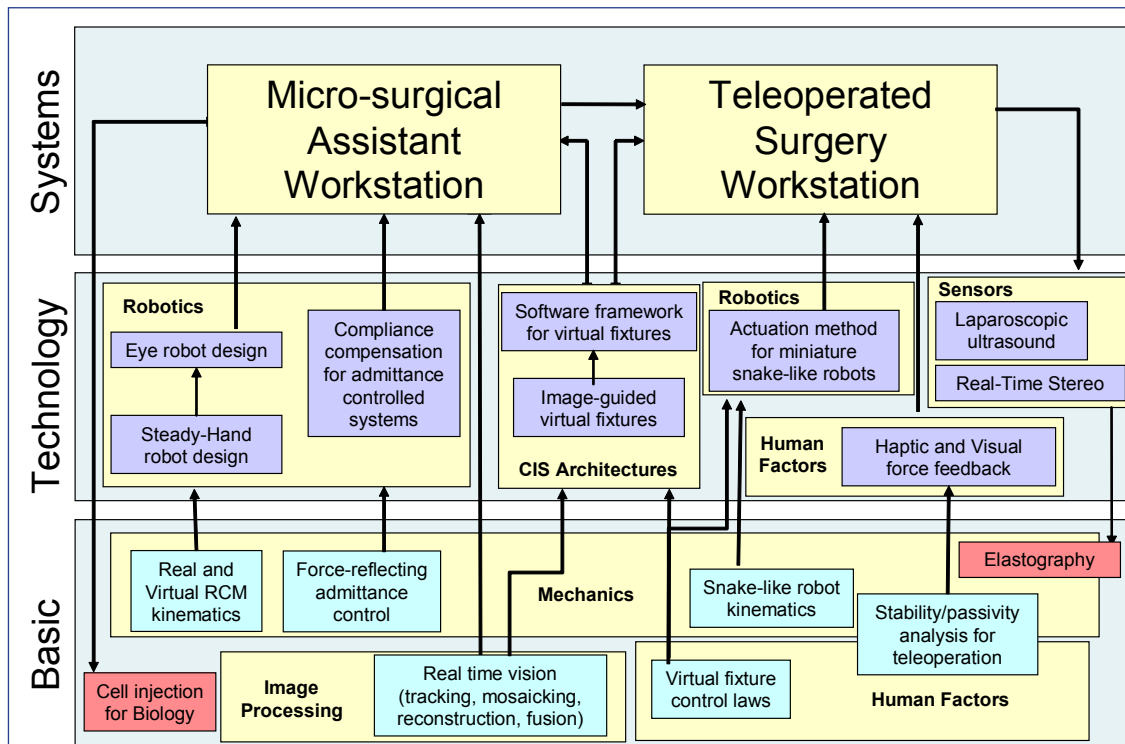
Systems

Micro-surgical Assistant Workstation

Teleoperated Surgery Workstation

Technology

Robotics

Eye robot design

Steady-Hand robot design

Compliance compensation for admittance controlled systems

Software framework for virtual fixtures

Image-guided virtual fixtures

CIS Architectures

Robotics

Actuation method for miniature snake-like robots

Sensors

Laparoscopic ultrasound

Real-Time Stereo

Human Factors

Haptic and Visual force feedback

Basic

Real and Virtual RCM kinematics

Force-reflecting admittance control

Mechanics

Snake-like robot kinematics

Elastography

Stability/passivity analysis for teleoperation

Cell injection for Biology

Image Processing

Real time vision (tracking, mosaicking, reconstruction, fusion)

Virtual fixture control laws

Human Factors